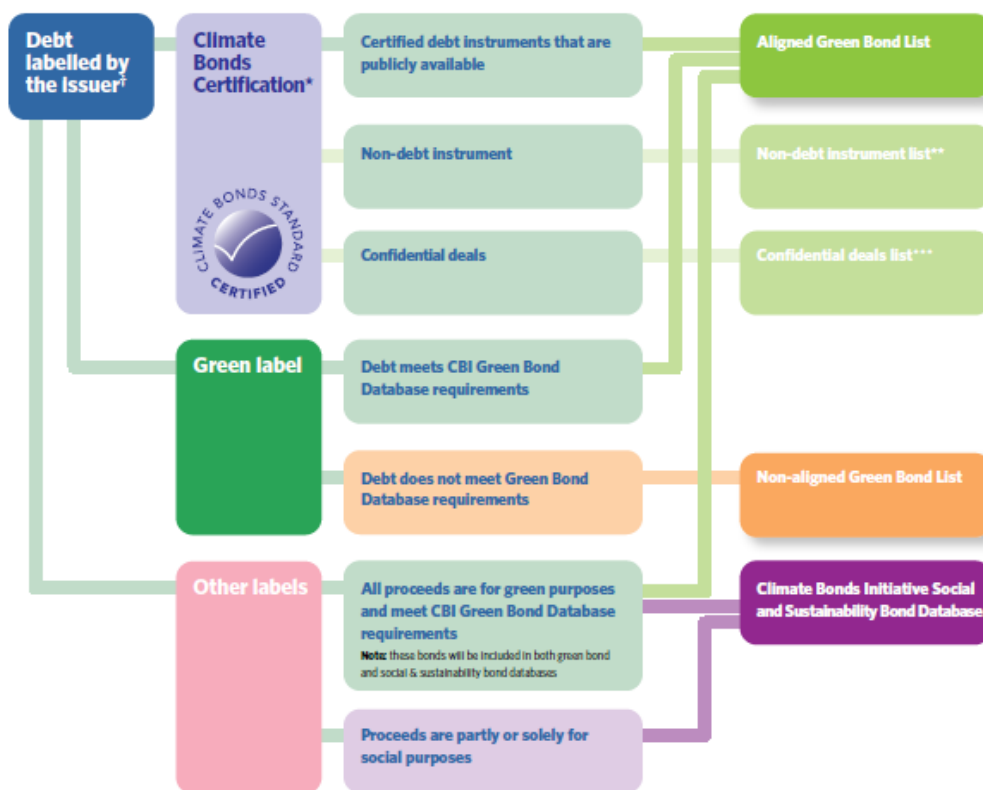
Debt labelled by the Issuer†

Climate Bonds Certification*

CLIMATE BONDS STANDARD CERTIFIED

Certified debt instruments that are publicly available

Aligned Green Bond List

Non-debt instrument

Non-debt instrument list**

Confidential deals

Confidential deals list***

Green label

Debt meets CBI Green Bond Database requirements

Debt does not meet Green Bond Database requirements

Non-aligned Green Bond List

Other labels

All proceeds are for green purposes and meet CBI Green Bond Database requirements

Note: these bonds will be included in both green bond and social & sustainability bond databases

Climate Bonds Initiative Social and Sustainability Bond Database

Proceeds are partly or solely for social purposes